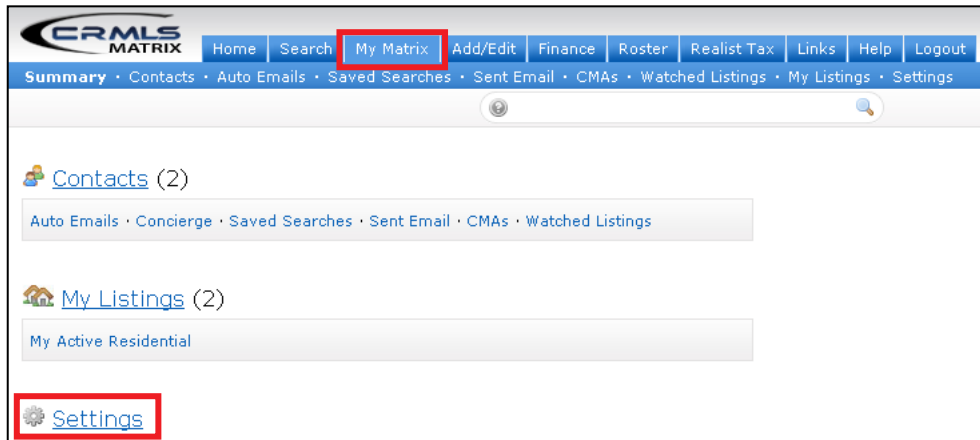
CRMLS MATRIX

Home Search My Matrix Add/Edit Finance Roster Realist Tax Links Help Logout

Summary • Contacts • Auto Emails • Saved Searches • Sent Email • CMAs • Watched Listings • My Listings • Settings

Contacts (2)

Auto Emails • Concierge • Saved Searches • Sent Email • CMAs • Watched Listings

My Listings (2)

My Active Residential

Settings